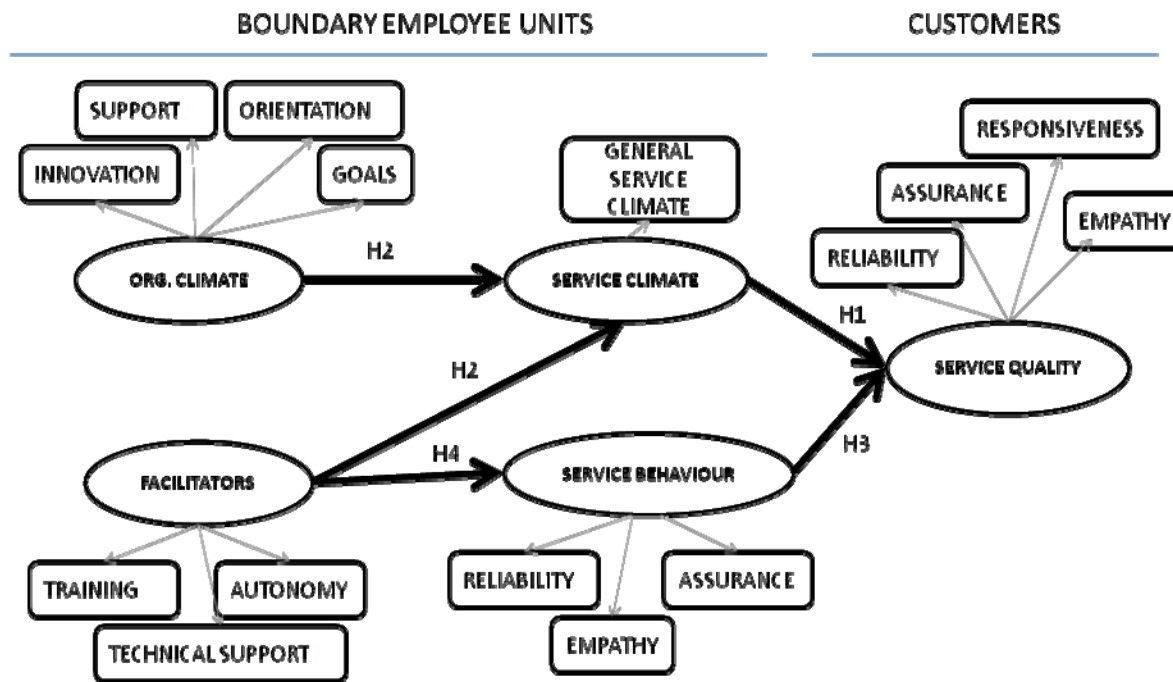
BOUNDARY EMPLOYEE UNITS

CUSTOMERS

SUPPORT

ORIENTATION

INNOVATION

GOALS

GENERAL SERVICE CLIMATE

RESPONSIVENESS

ASSURANCE

EMPATHY

RELIABILITY

ORG. CLIMATE

H2

SERVICE CLIMATE

H1

SERVICE QUALITY

H2

H4

H3

FACILITATORS

SERVICE BEHAVIOUR

TRAINING

AUTONOMY

TECHNICAL SUPPORT

RELIABILITY

ASSURANCE

EMPATHY